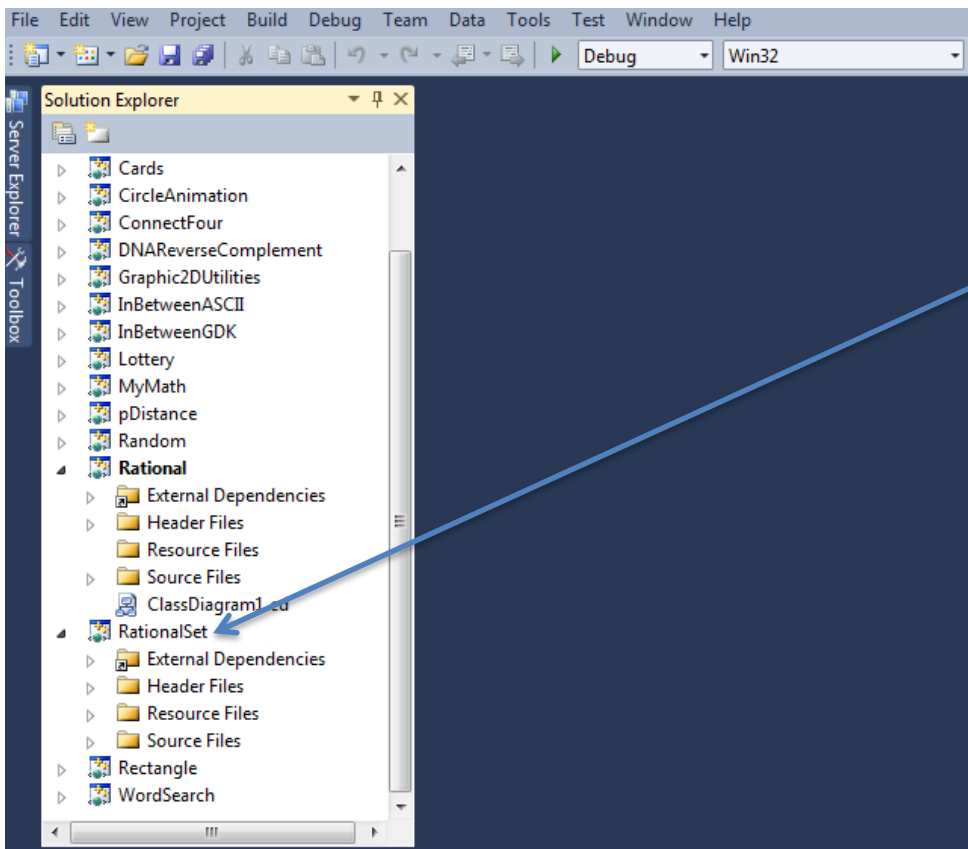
File Edit View Project Build Debug Team Data Tools Test Window Help

Debug
Win32

Server Explorer
Toolbox

Solution Explorer

Cards
CircleAnimation
ConnectFour
DNAReverseComplement
Graphic2DUtilities
InBetweenASCII
InBetweenGDK
Lottery
MyMath
pDistance
Random
Rational
External Dependencies
Header Files
Resource Files
Source Files
ClassDiagram1.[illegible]
RationalSet
External Dependencies
Header Files
Resource Files
Source Files
Rectangle
WordSearch